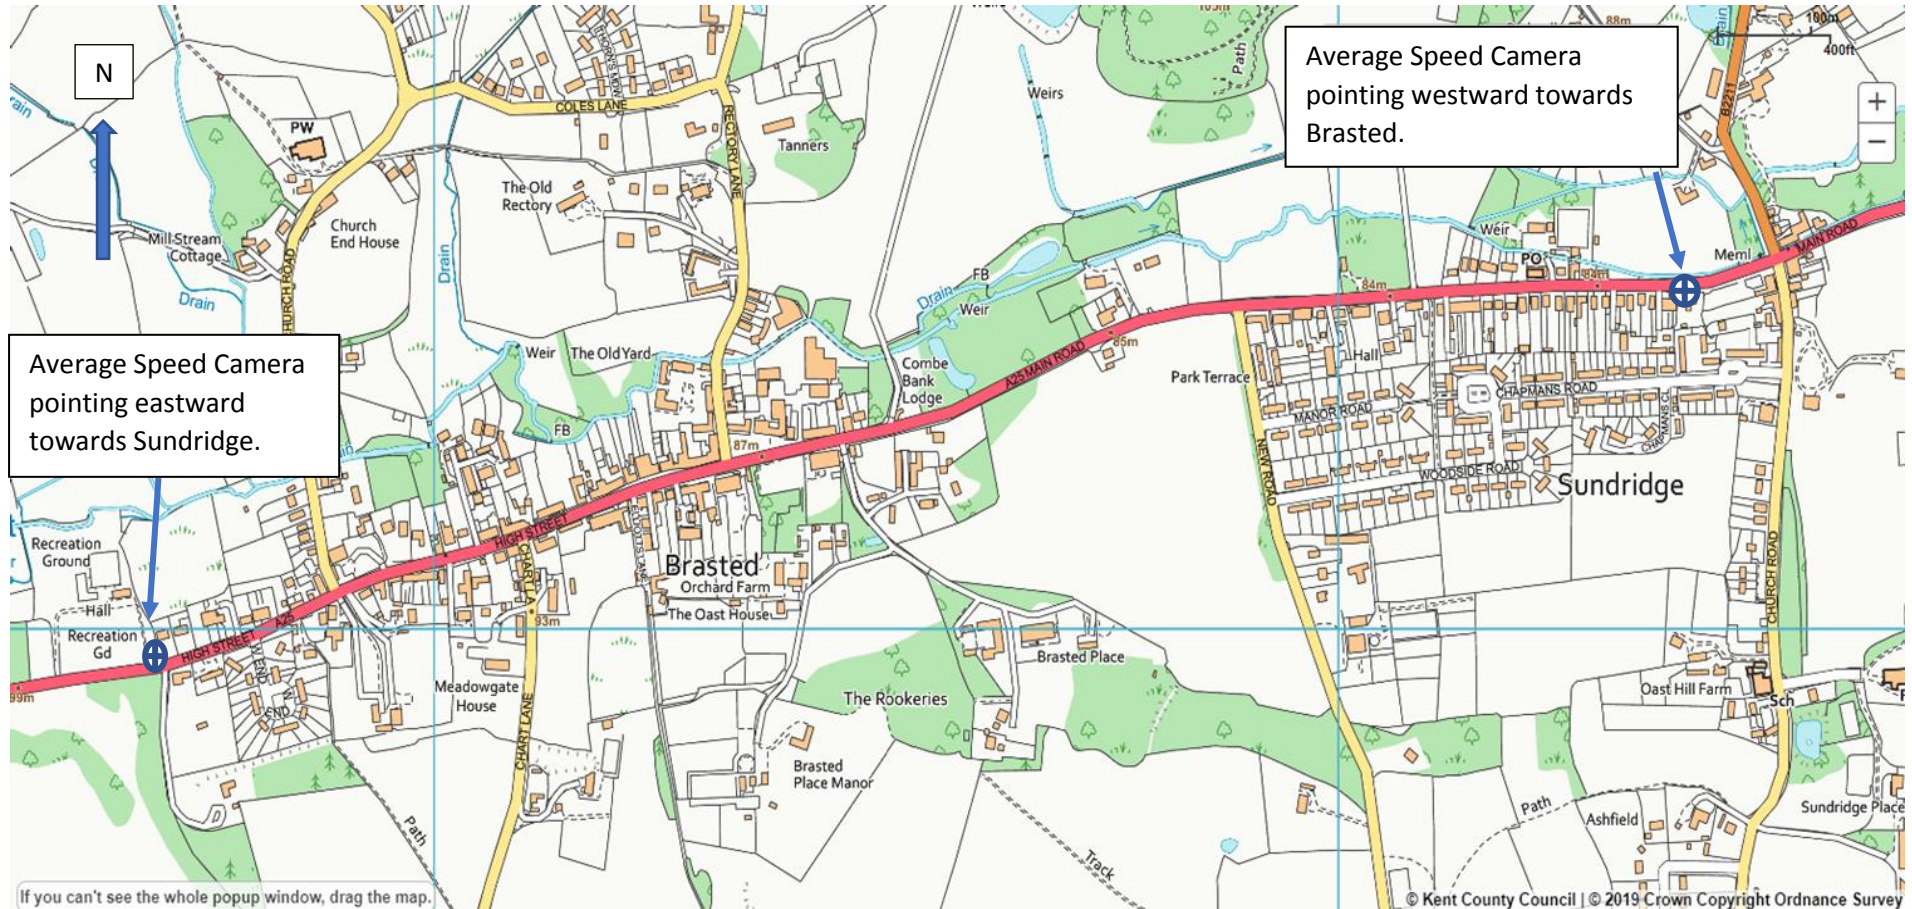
N

Average Speed Camera pointing westward towards Brasted.

Average Speed Camera pointing eastward towards Sundridge.

100m
400ft
+
−
88m
B2211
Weirs
Path
COLES LANE
RECTORY LANE
PW
Tanners
The Old Rectory
Church End House
Mill Stream Cottage
CHURCH ROAD
Drain
Drain
Drain
Weir
PO
84m
Meml
MAIN ROAD
FB
Weir
Drain
85m
A25 MAIN ROAD
Weir
The Old Yard
Combe Bank Lodge
Park Terrace
Hall
CHAPMANS ROAD
MANOR ROAD
WOODSIDE ROAD
Sundridge
NEW ROAD
FB
87m
HIGH STREET
Brasted
Orchard Farm
The Oast House
CHART LA
93m
Recreation Ground
Hall
Recreation Gd
HIGH STREET
A25
99m
Meadowgate House
CHART LANE
The Rookeries
Brasted Place
Brasted Place Manor
Oast Hill Farm
Sch
CHURCH ROAD
Path
Ashfield
Sundridge Place
Track
Path
If you can't see the whole popup window, drag the map.
© Kent County Council | © 2019 Crown Copyright Ordnance Survey